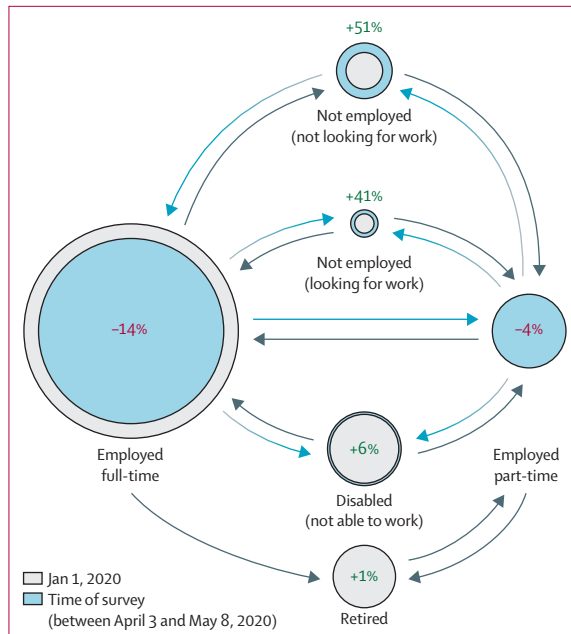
+51%

Not employed
(not looking for work)

+41%

Not employed
(looking for work)

−14%

−4%

+6%

Employed
full-time

Disabled
(not able to work)

Employed
part-time

+1%

Retired

Jan 1, 2020
Time of survey
(between April 3 and May 8, 2020)